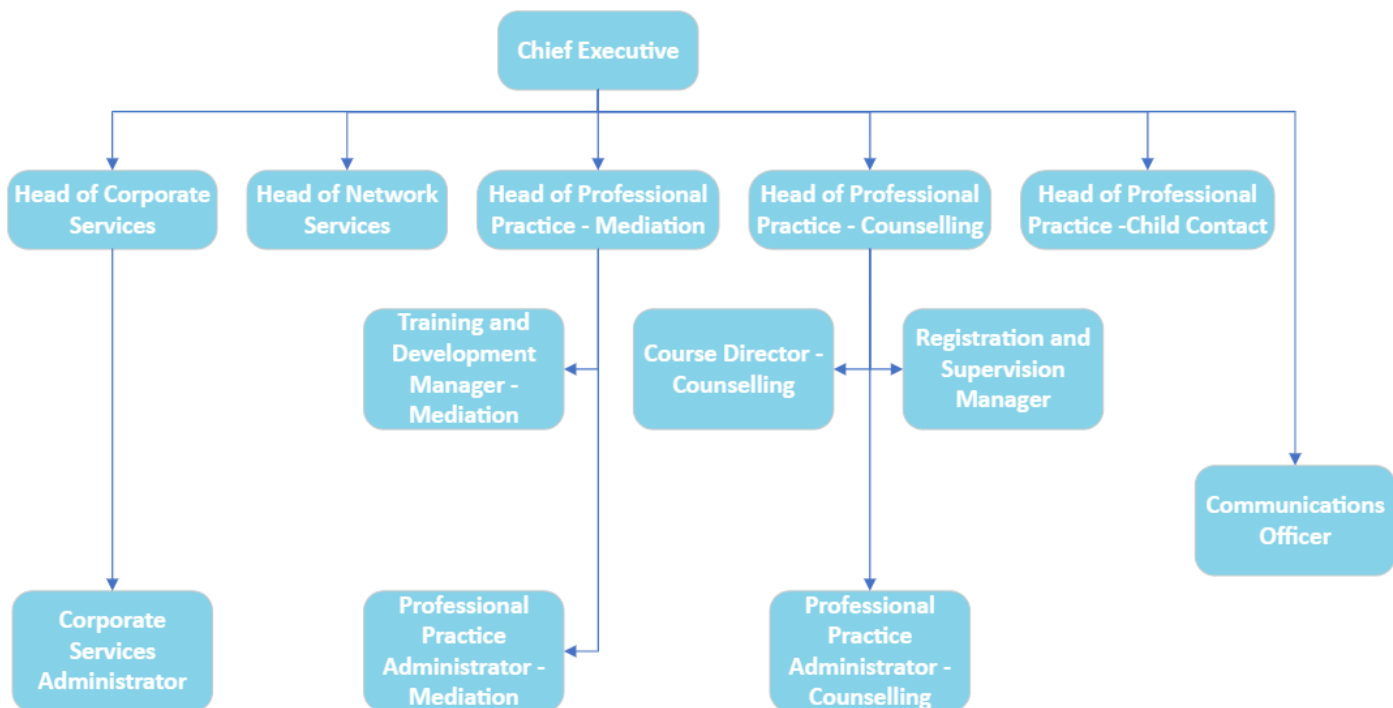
Chief Executive

Head of Corporate Services

Head of Network Services

Head of Professional Practice - Mediation

Head of Professional Practice - Counselling

Head of Professional Practice -Child Contact

Training and Development Manager - Mediation

Course Director - Counselling

Registration and Supervision Manager

Communications Officer

Corporate Services Administrator

Professional Practice Administrator - Mediation

Professional Practice Administrator - Counselling